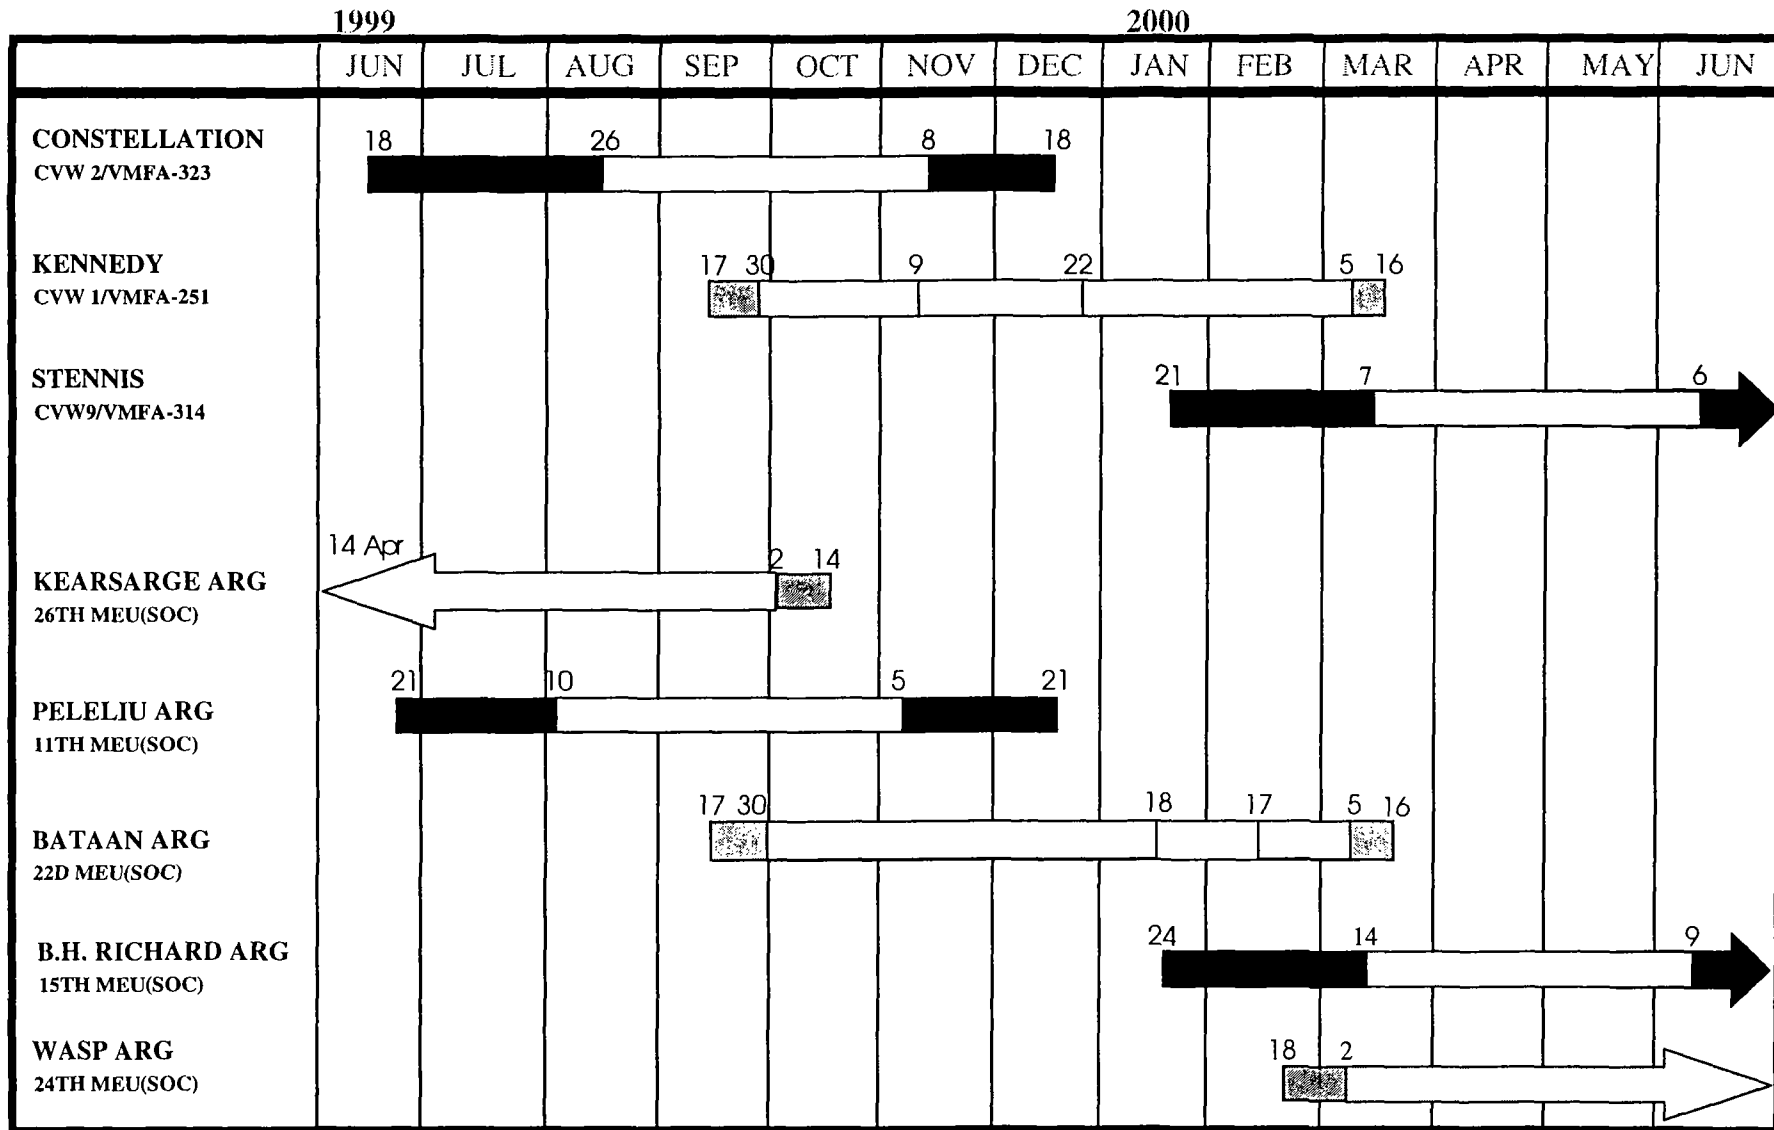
1999 2000

| | JUN | JUL | AUG | SEP | OCT | NOV | DEC | JAN | FEB | MAR | APR | MAY | JUN |
|---|---|---|---|---|---|---|---|---|---|---|---|---|---|

CONSTELLATION
CVW 2/VMFA-323
18 26 8 18

KENNEDY
CVW 1/VMFA-251
17 30 9 22 5 16

STENNIS
CVW9/VMFA-314
21 7 6

KEARSARGE ARG
26TH MEU(SOC)
14 Apr 2 14

PELELIU ARG
11TH MEU(SOC)
21 10 5 21

BATAAN ARG
22D MEU(SOC)
17 30 18 17 5 16

B.H. RICHARD ARG
15TH MEU(SOC)
24 14 9

WASP ARG
24TH MEU(SOC)
18 2